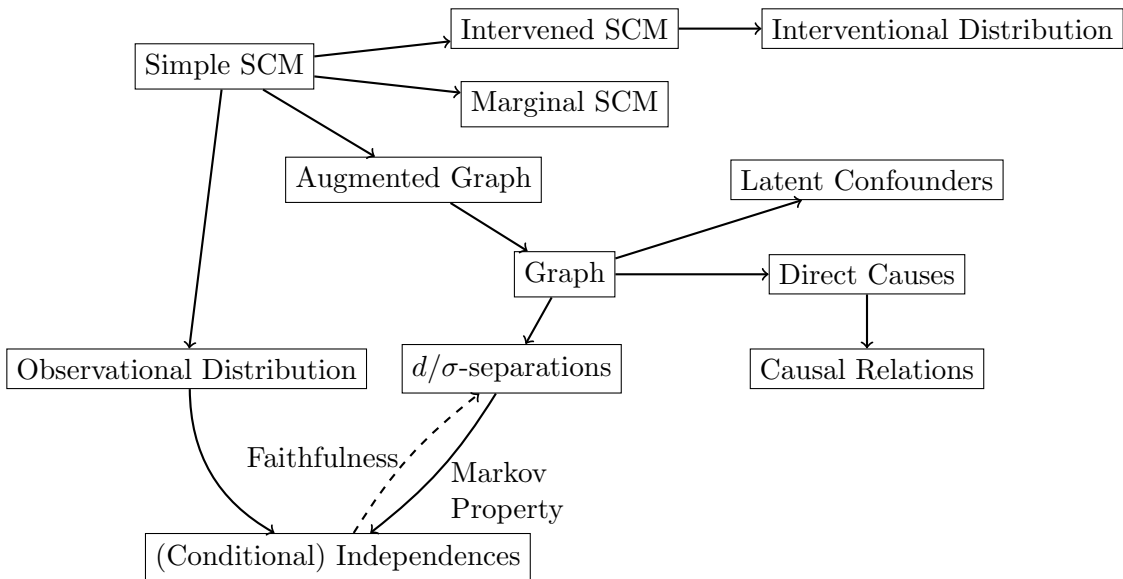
Simple SCM

Intervened SCM

Interventional Distribution

Marginal SCM

Augmented Graph

Latent Confounders

Graph

Direct Causes

Observational Distribution

$d/\sigma$-separations

Causal Relations

Faithfulness

Markov Property

(Conditional) Independences